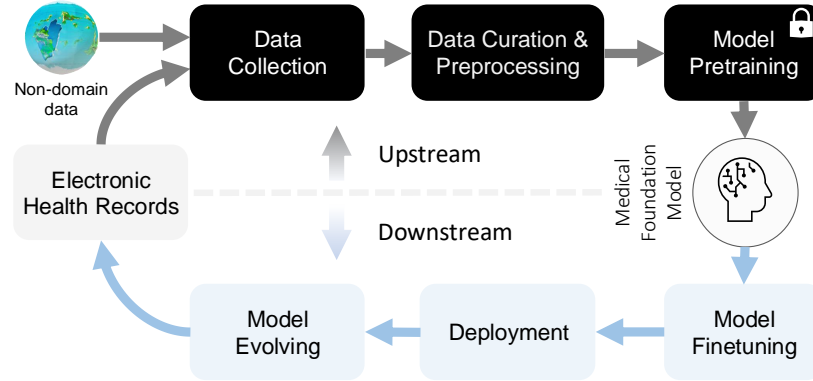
Non-domain data

Data Collection

Data Curation & Preprocessing

Model Pretraining

Upstream

Electronic Health Records

Medical Foundation Model

Downstream

Model Evolving

Deployment

Model Finetuning